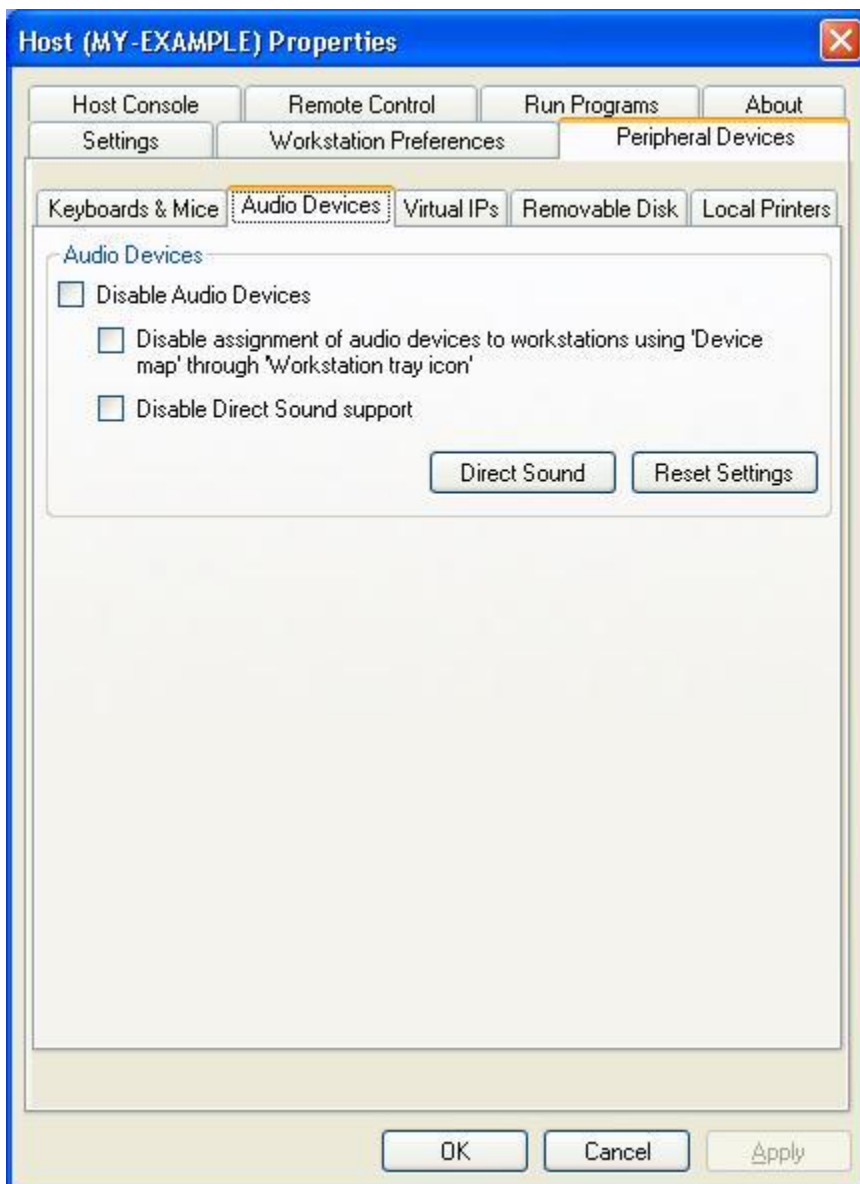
Host (MY-EXAMPLE) Properties

Host Console
Remote Control
Run Programs
About
Settings
Workstation Preferences
Peripheral Devices

Keyboards & Mice
Audio Devices
Virtual IPs
Removable Disk
Local Printers

Audio Devices

Disable Audio Devices

Disable assignment of audio devices to workstations using 'Device map' through 'Workstation tray icon'

Disable Direct Sound support

Direct Sound
Reset Settings

OK
Cancel
Apply